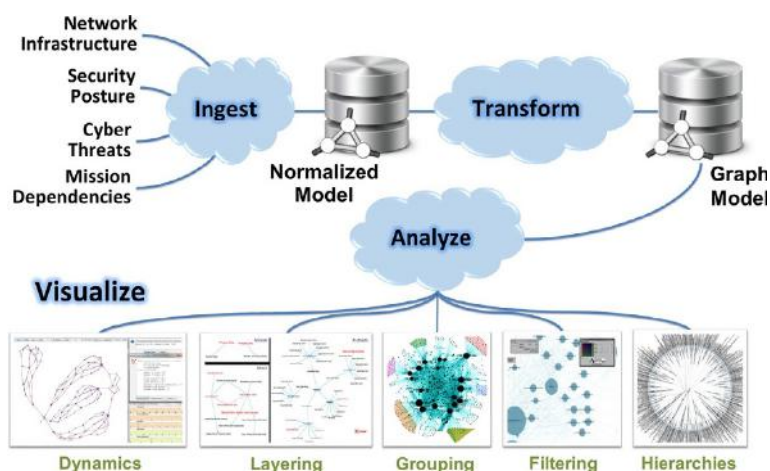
Network Infrastructure

Security Posture

Cyber Threats

Mission Dependencies

Ingest

Normalized Model

Transform

Graph Model

Analyze

Visualize

Dynamics

Layering

Grouping

Filtering

Hierarchies